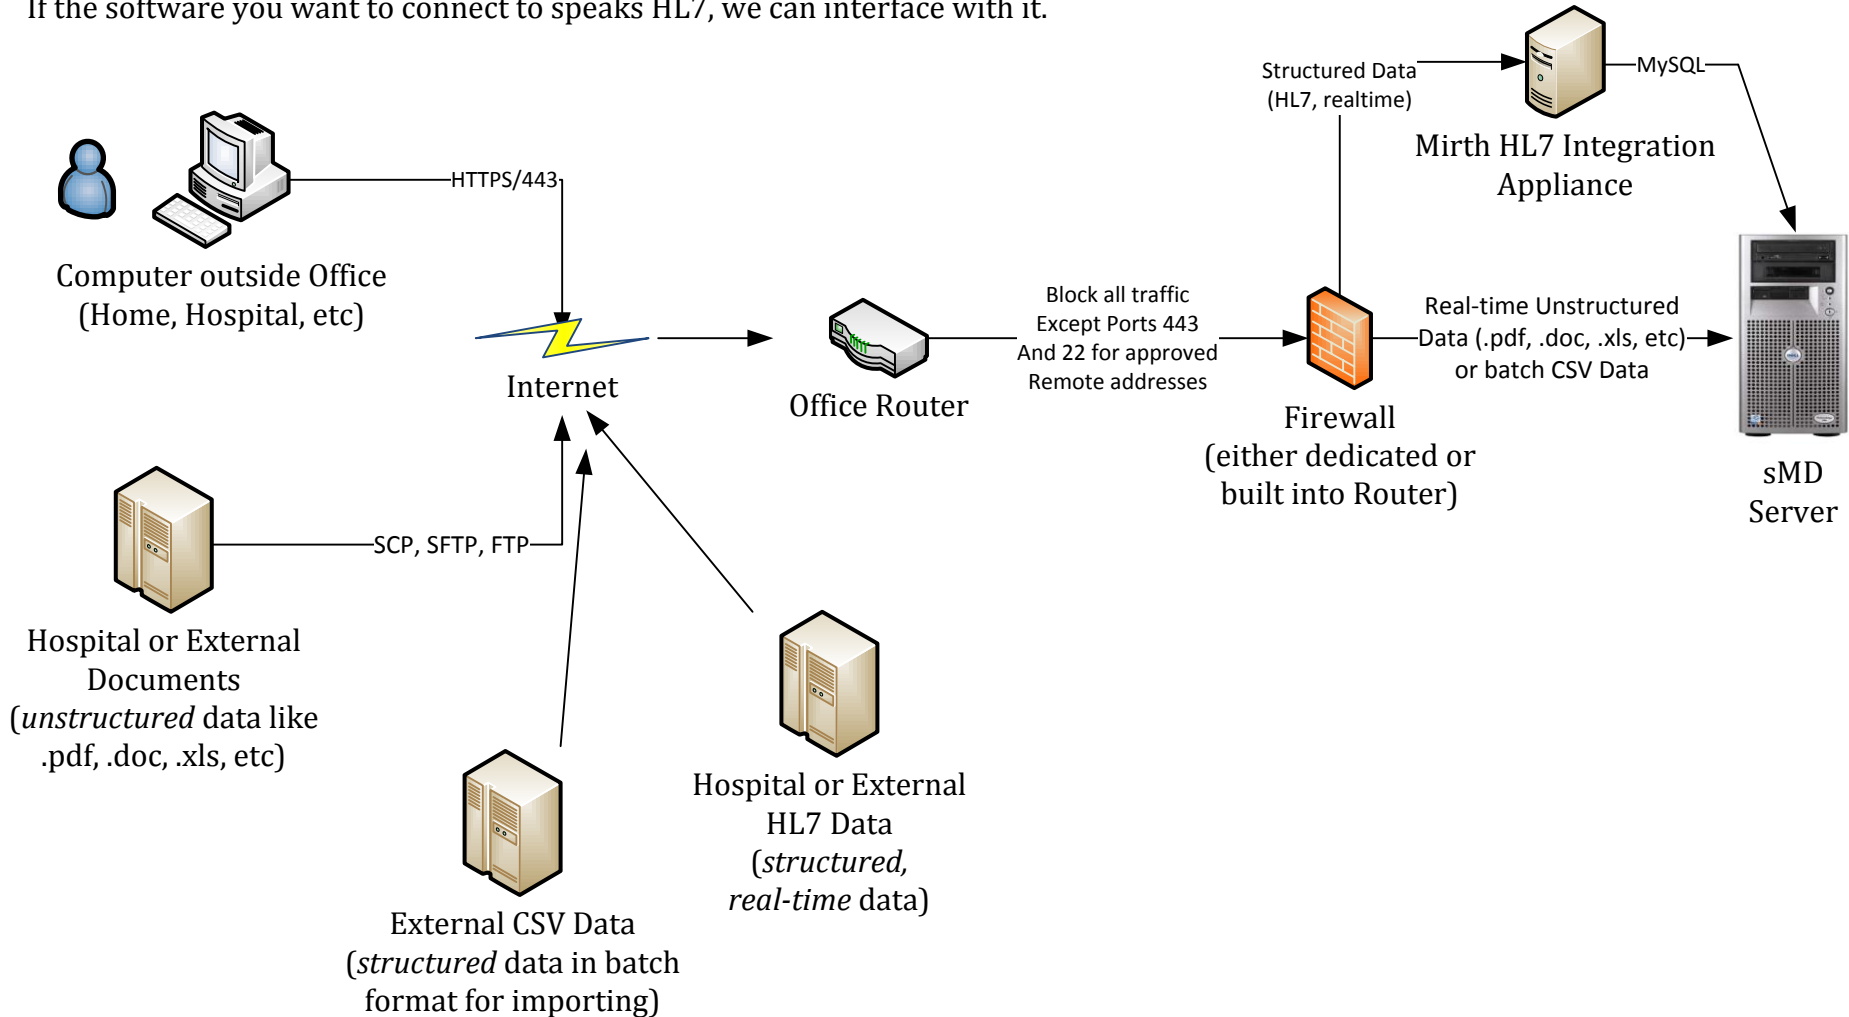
If the software you want to connect to speaks HL7, we can interface with it.

Structured Data (HL7, realtime)

MySQL

Mirth HL7 Integration Appliance

HTTPS/443

Computer outside Office (Home, Hospital, etc)

Internet

Office Router

Block all traffic Except Ports 443 And 22 for approved Remote addresses

Firewall (either dedicated or built into Router)

Real-time Unstructured Data (.pdf, .doc, .xls, etc) or batch CSV Data

sMD Server

SCP, SFTP, FTP

Hospital or External Documents (*unstructured* data like .pdf, .doc, .xls, etc)

Hospital or External HL7 Data (*structured, real-time* data)

External CSV Data (*structured* data in batch format for importing)